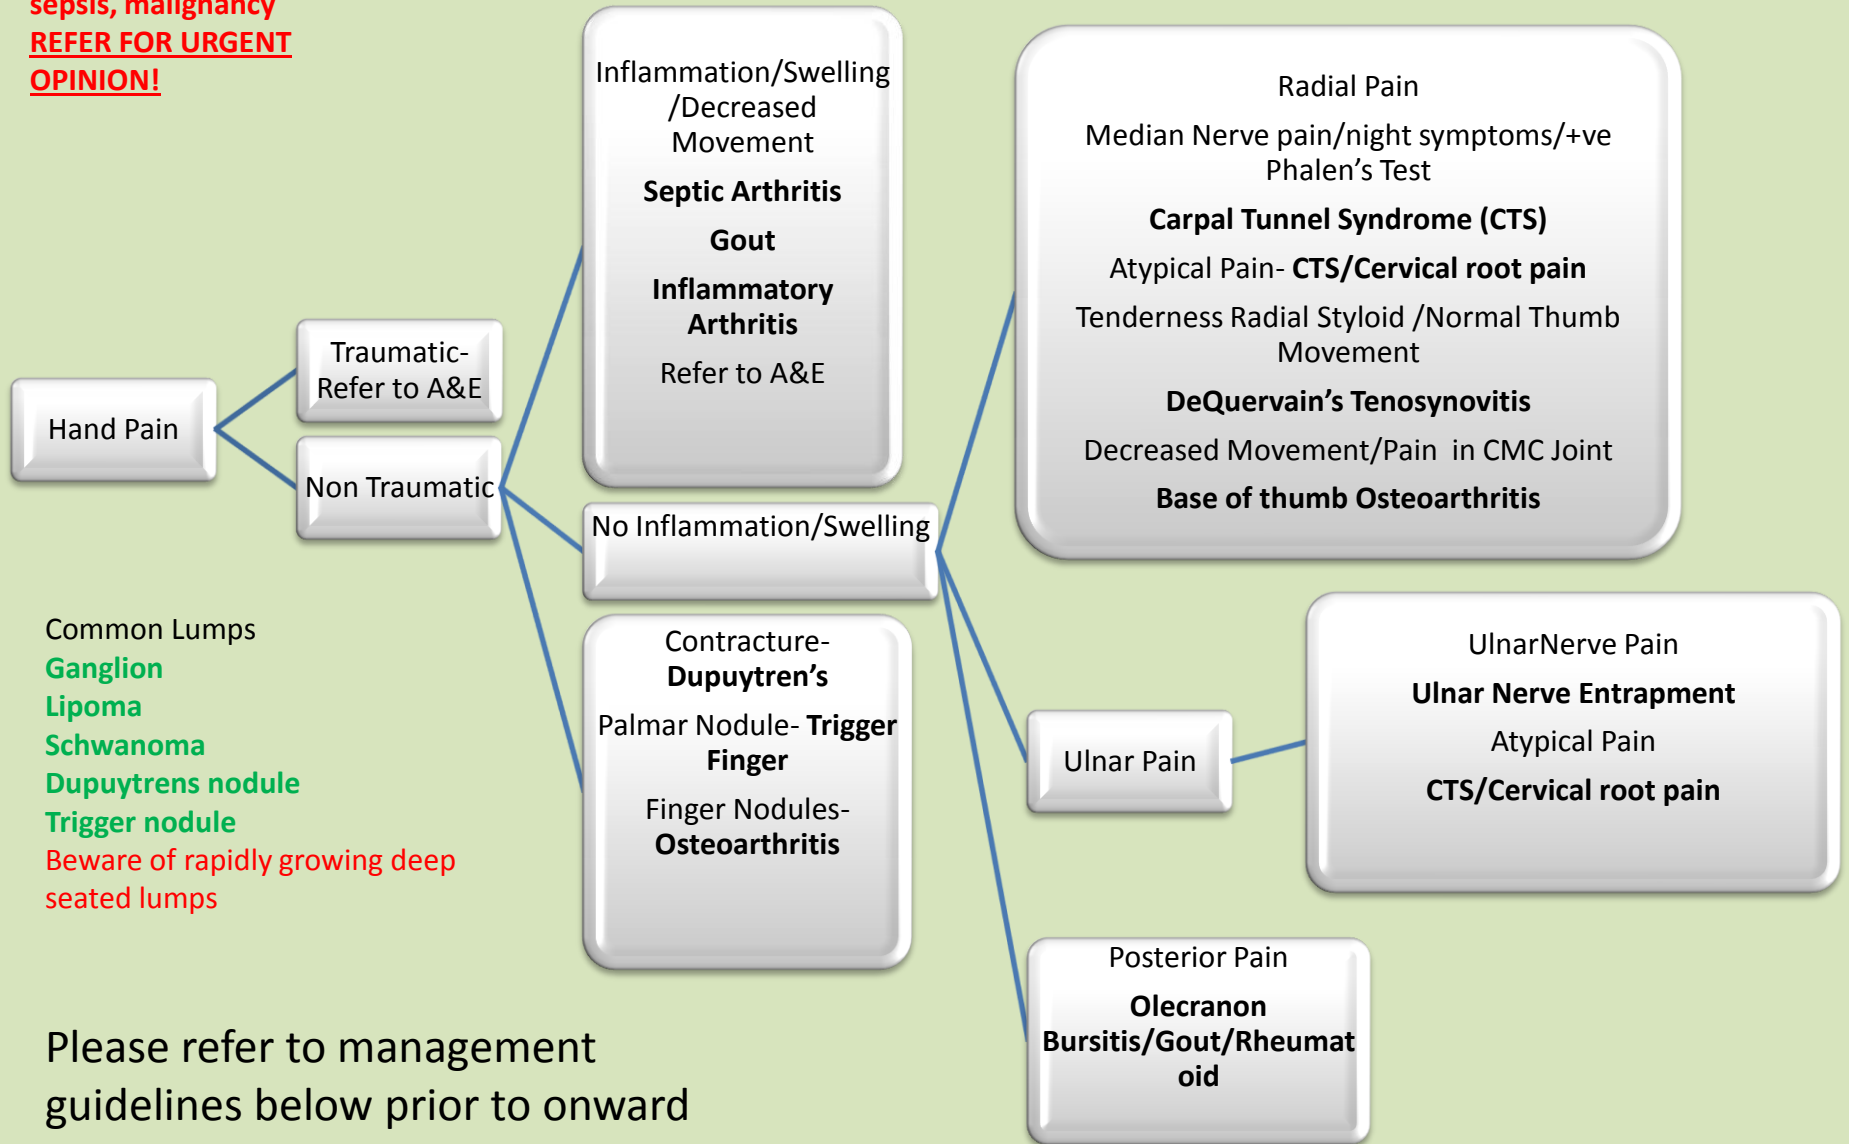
sepsis, malignancy
REFER FOR URGENT OPINION!

Hand Pain

Traumatic- Refer to A&E

Non Traumatic

Inflammation/Swelling /Decreased Movement

Septic Arthritis

Gout

Inflammatory Arthritis

Refer to A&E

No Inflammation/Swelling

Contracture- Dupuytren's

Palmar Nodule- Trigger Finger

Finger Nodules- Osteoarthritis

Radial Pain

Median Nerve pain/night symptoms/+ve Phalen's Test

Carpal Tunnel Syndrome (CTS)

Atypical Pain- CTS/Cervical root pain

Tenderness Radial Styloid /Normal Thumb Movement

DeQuervain's Tenosynovitis

Decreased Movement/Pain in CMC Joint

Base of thumb Osteoarthritis

Ulnar Pain

UlnarNerve Pain

Ulnar Nerve Entrapment

Atypical Pain

CTS/Cervical root pain

Posterior Pain

Olecranon Bursitis/Gout/Rheumatoid

Common Lumps
Ganglion
Lipoma
Schwanoma
Dupuytrens nodule
Trigger nodule
Beware of rapidly growing deep seated lumps

Please refer to management guidelines below prior to onward